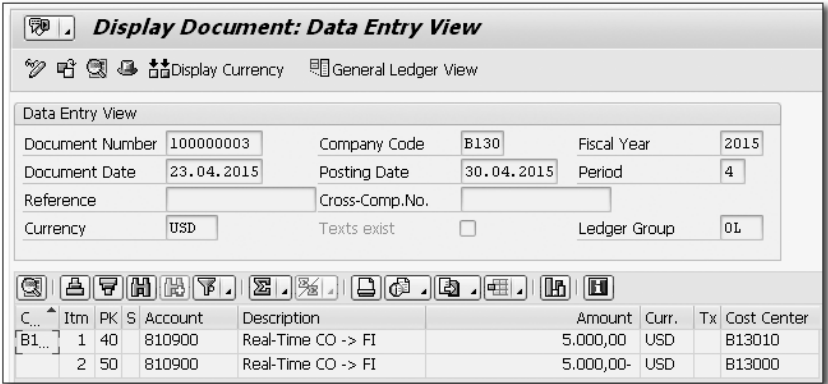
Display Document: Data Entry View

Display Currency General Ledger View

Data Entry View

Document Number 100000003 Company Code B130 Fiscal Year 2015
Document Date 23.04.2015 Posting Date 30.04.2015 Period 4
Reference Cross-Comp.No.
Currency USD Texts exist Ledger Group 0L

| C... | Itm | PK | S | Account | Description | Amount | Curr. | Tx | Cost Center |
|---|---|---|---|---|---|---|---|---|---|
| B1... | 1 | 40 | | 810900 | Real-Time CO -> FI | 5.000,00 | USD | | B13010 |
| | 2 | 50 | | 810900 | Real-Time CO -> FI | 5.000,00- | USD | | B13000 |